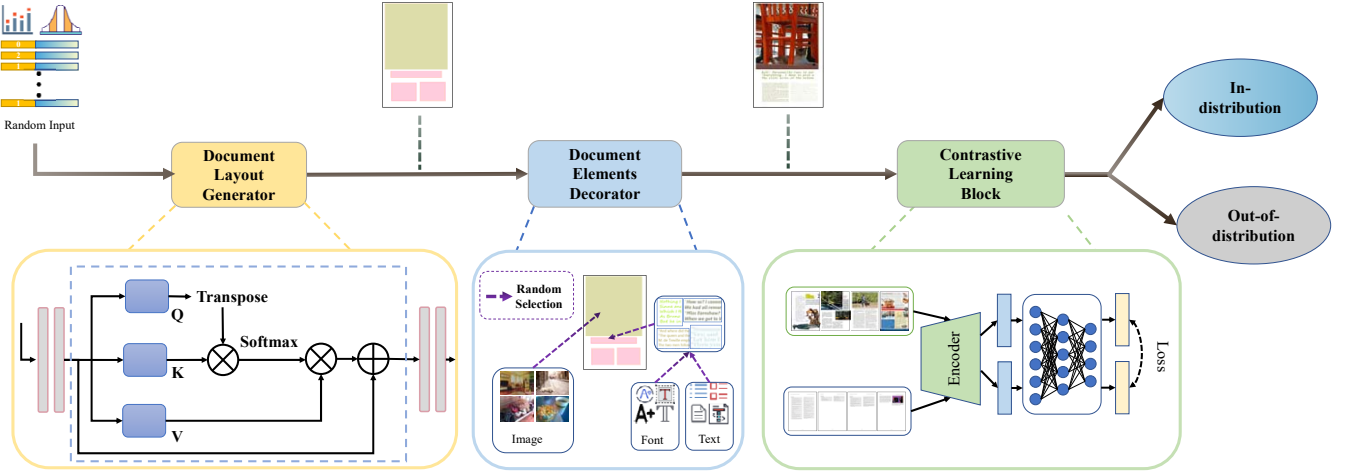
0
2
1
1
Random Input

Document Layout Generator

Document Elements Decorator

Contrastive Learning Block

In-distribution

Out-of-distribution

Transpose
Q
Softmax
K
V

Random Selection

Image

Font

Text

Encoder

Loss